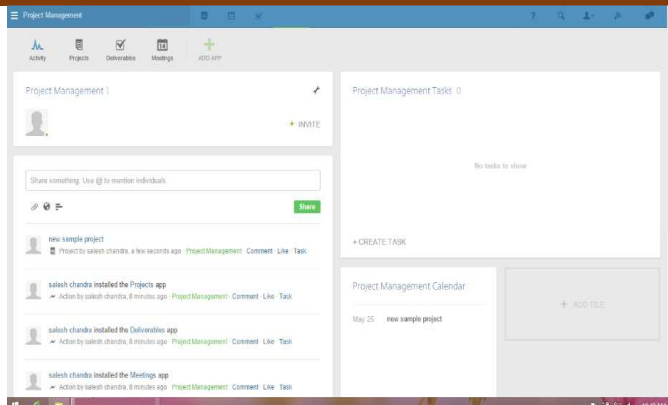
Project Management

Activity
Projects
Deliverables
Meetings
ADD APP

Project Management 1

+ INVITE

Share something. Use @ to mention individuals

Share

new sample project
Project by salesh chandra, a few seconds ago · Project Management · Comment · Like · Task

salesh chandra installed the Projects app
Action by salesh chandra, 8 minutes ago · Project Management · Comment · Like · Task

salesh chandra installed the Deliverables app
Action by salesh chandra, 8 minutes ago · Project Management · Comment · Like · Task

salesh chandra installed the Meetings app
Action by salesh chandra, 8 minutes ago · Project Management · Comment · Like · Task

Project Management Tasks 0

No tasks to show

+ CREATE TASK

Project Management Calendar

May 25 new sample project

+ ADD TILE